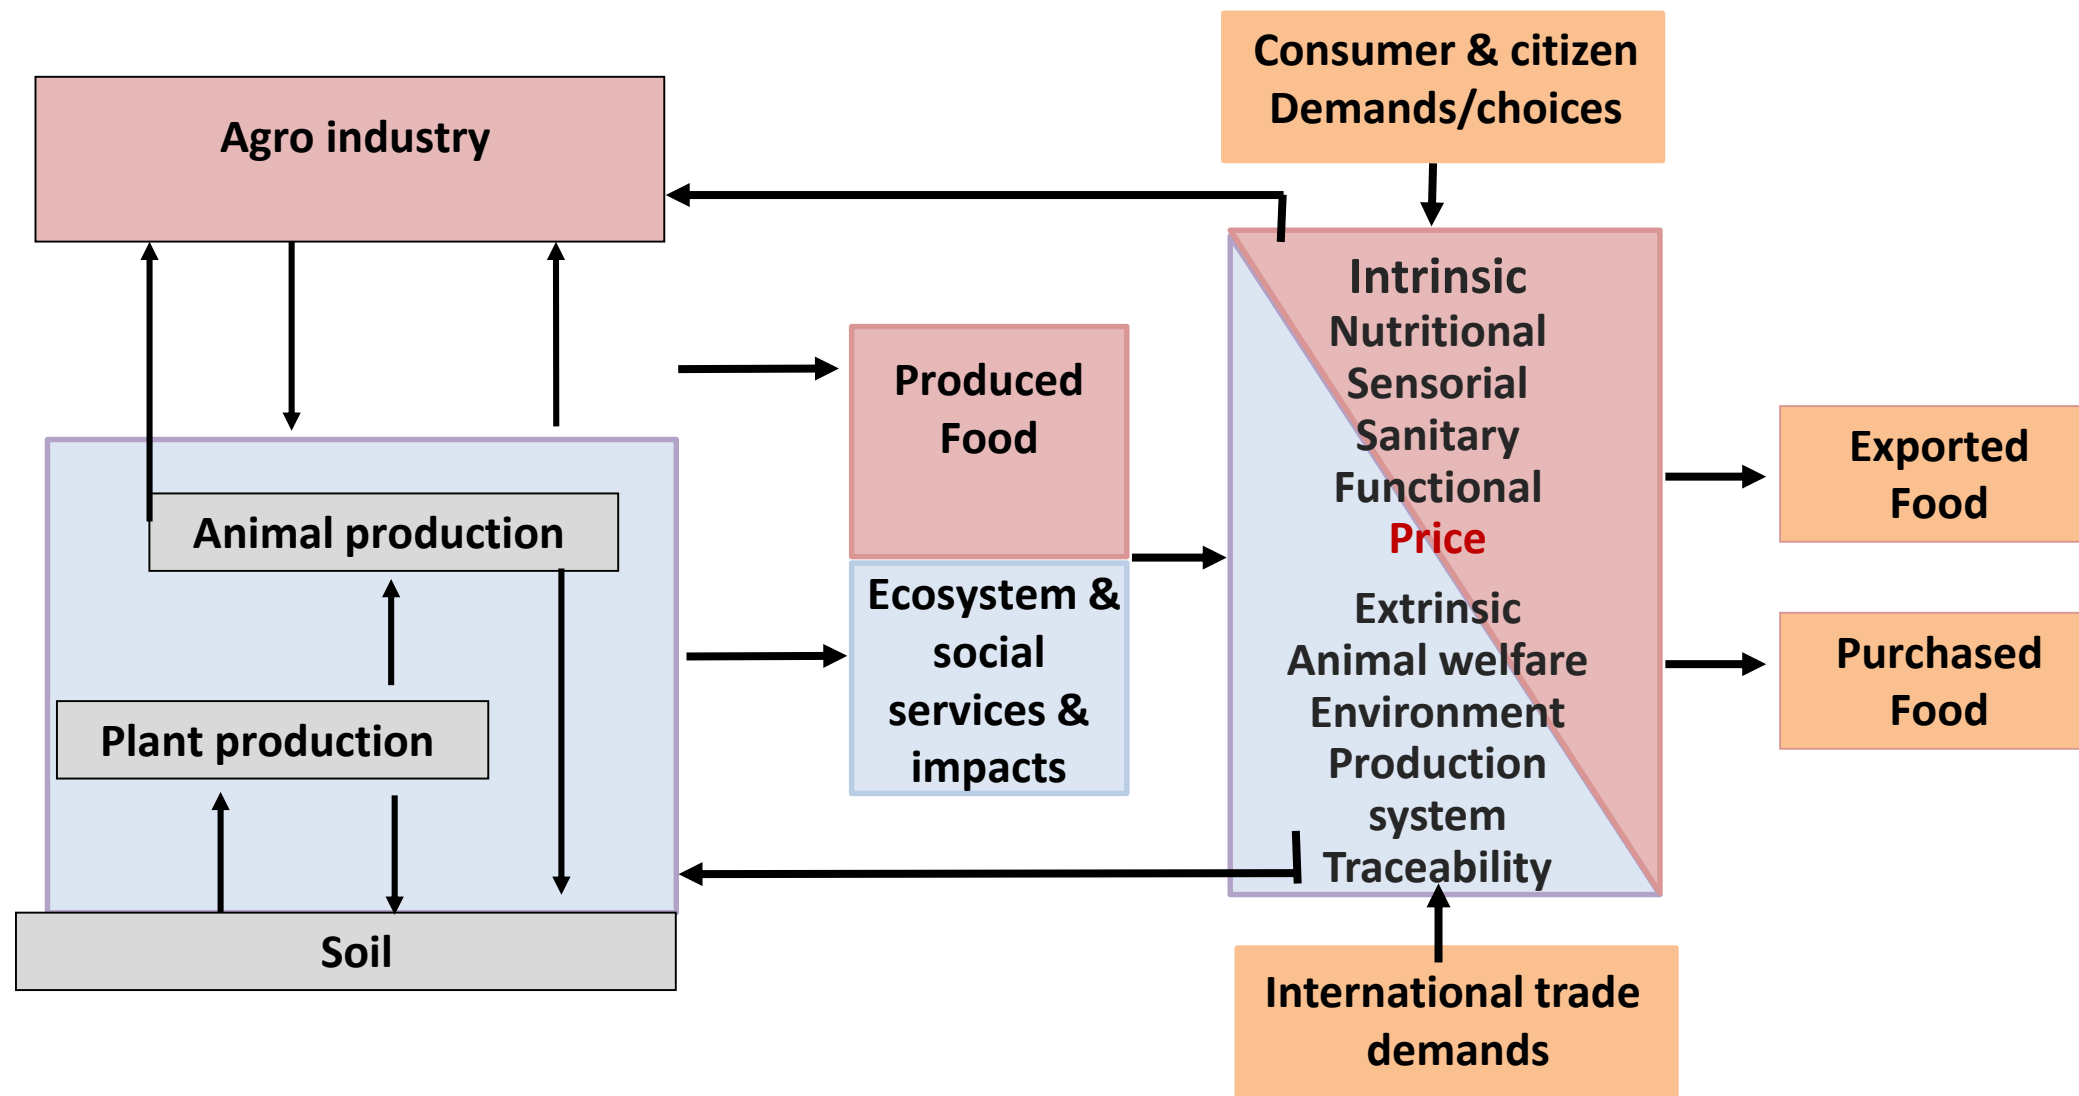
Consumer & citizen Demands/choices

Agro industry

Produced Food

Ecosystem & social services & impacts

Animal production

Plant production

Soil

Intrinsic
Nutritional
Sensorial
Sanitary
Functional
Price

Extrinsic
Animal welfare
Environment
Production system
Traceability

Exported Food

Purchased Food

International trade demands